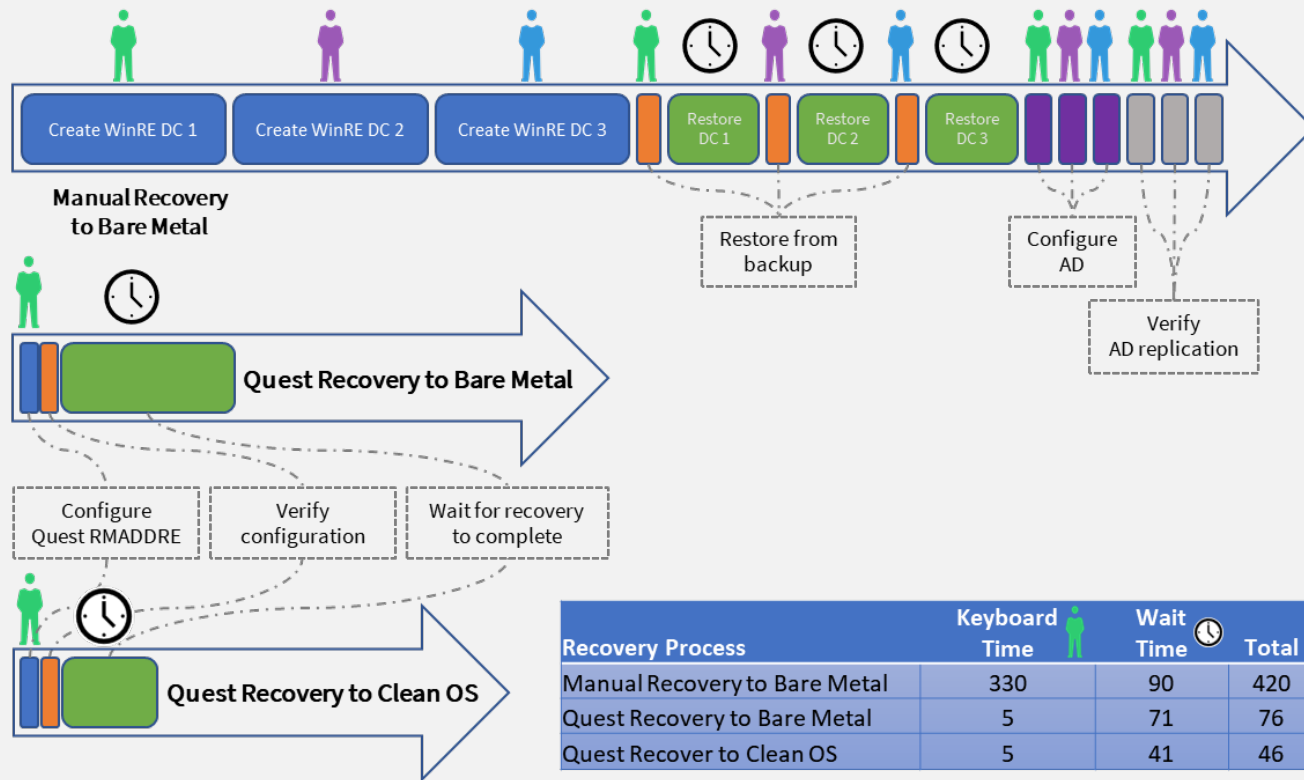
Create WinRE DC 1

Create WinRE DC 2

Create WinRE DC 3

Restore DC 1

Restore DC 2

Restore DC 3

Manual Recovery to Bare Metal

Restore from backup

Configure AD

Verify AD replication

Quest Recovery to Bare Metal

Configure Quest RMADDRE

Verify configuration

Wait for recovery to complete

Quest Recovery to Clean OS

| Recovery Process | Keyboard Time | Wait Time | Total |
|---|---|---|---|
| Manual Recovery to Bare Metal | 330 | 90 | 420 |
| Quest Recovery to Bare Metal | 5 | 71 | 76 |
| Quest Recover to Clean OS | 5 | 41 | 46 |